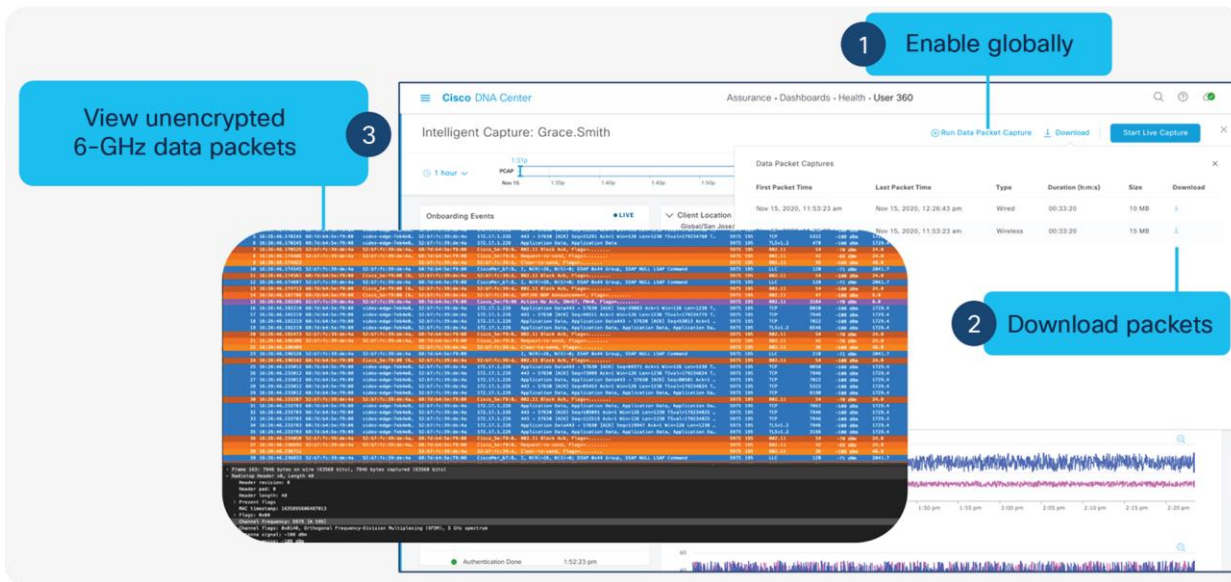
1 Enable globally

View unencrypted 6-GHz data packets

3

Cisco DNA Center

Assurance • Dashboards • Health • User 360

Intelligent Capture: Grace.Smith

Run Data Packet Capture

Download

Start Live Capture

1 hour

PCAP

Nov 15

1:30p

1:40p

1:45p

1:50p

Data Packet Captures

| First Packet Time | Last Packet Time | Type | Duration (h:m:s) | Size | Download |
|---|---|---|---|---|---|
| Nov 15, 2020, 11:53:23 am | Nov 15, 2020, 12:26:43 pm | Wired | 00:33:20 | 10 MB | |
| Nov 15, 2020, 11:53:23 am | Nov 15, 2020, 11:53:23 am | Wireless | 00:33:20 | 15 MB | |

2 Download packets

Onboarding Events

LIVE

Client Location

Global/San Jose/

1:50 pm

1:55 pm

2:00 pm

2:05 pm

2:10 pm

2:15 pm

2:20 pm

Authentication Done

1:52:23 pm

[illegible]